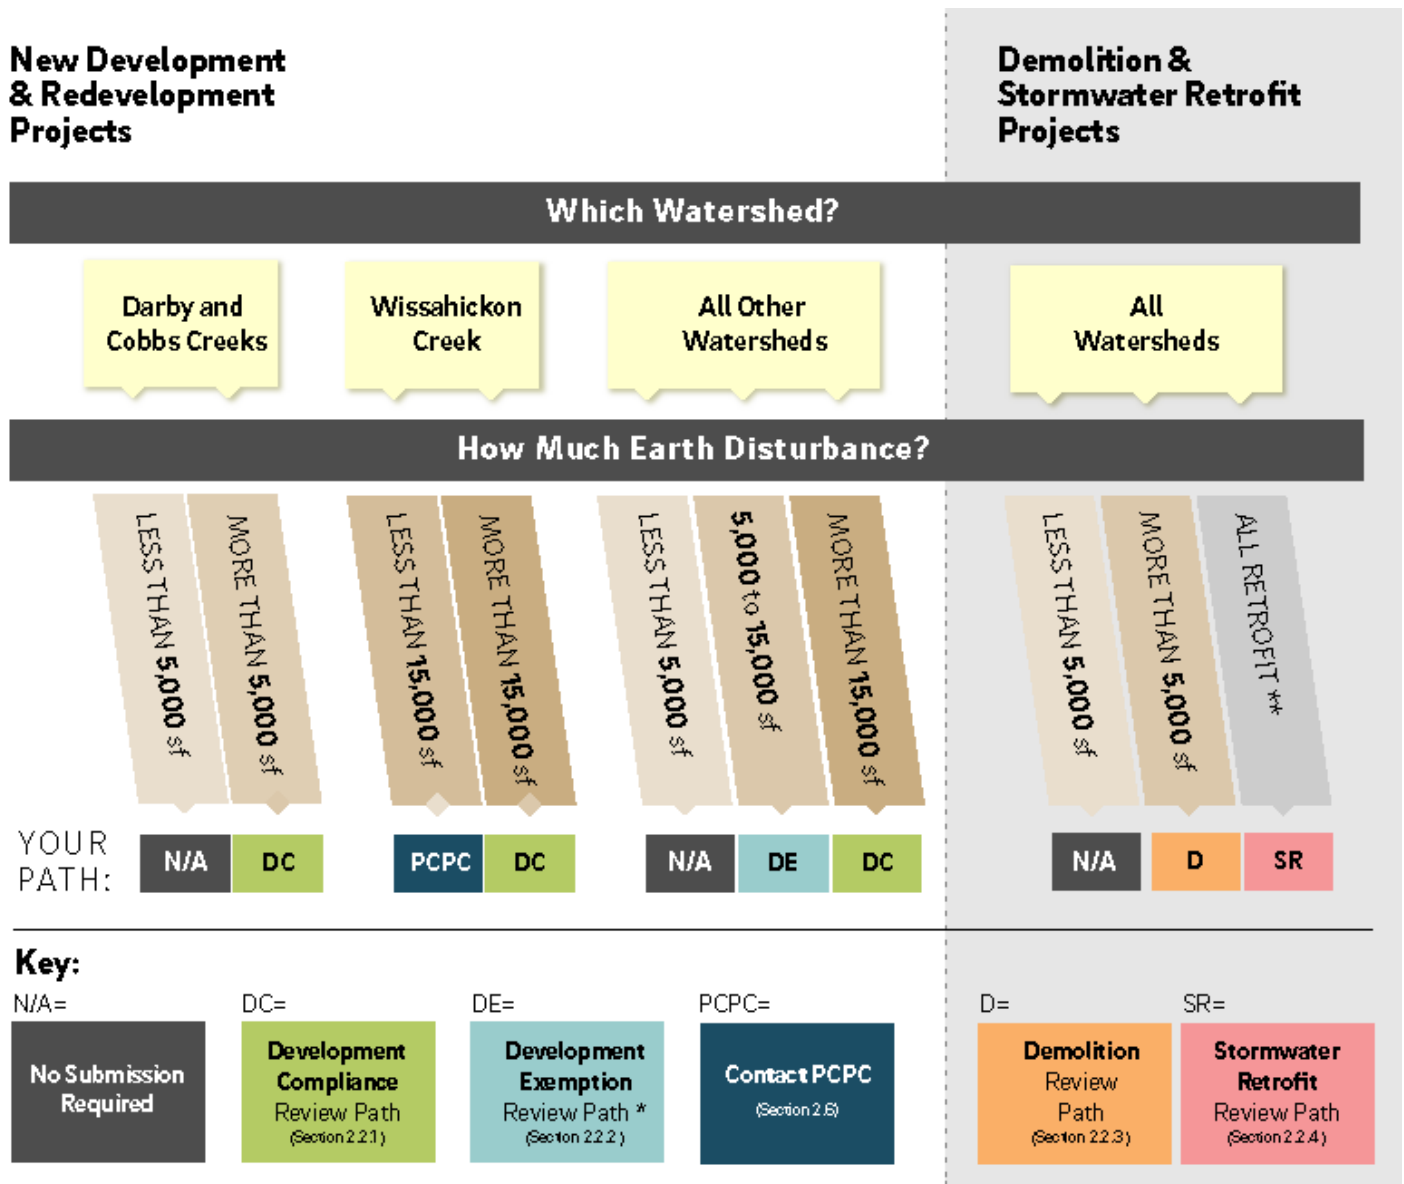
New Development & Redevelopment Projects

Demolition & Stormwater Retrofit Projects

Which Watershed?

Darby and Cobbs Creeks

Wissahickon Creek

All Other Watersheds

All Watersheds

How Much Earth Disturbance?

LESS THAN 5,000 sf

MORE THAN 5,000 sf

LESS THAN 15,000 sf

MORE THAN 15,000 sf

LESS THAN 5,000 sf

5,000 to 15,000 sf

MORE THAN 15,000 sf

LESS THAN 5,000 sf

MORE THAN 5,000 sf

ALL RETROFIT **

YOUR PATH:

N/A | DC | PCPC | DC | N/A | DE | DC | N/A | D | SR

Key:

N/A=
No Submission Required

DC=
Development Compliance Review Path (Section 2.2.1)

DE=
Development Exemption Review Path * (Section 2.2.2)

PCPC=
Contact PCPC (Section 2.6)

D=
Demolition Review Path (Section 2.2.3)

SR=
Stormwater Retrofit Review Path (Section 2.2.4)